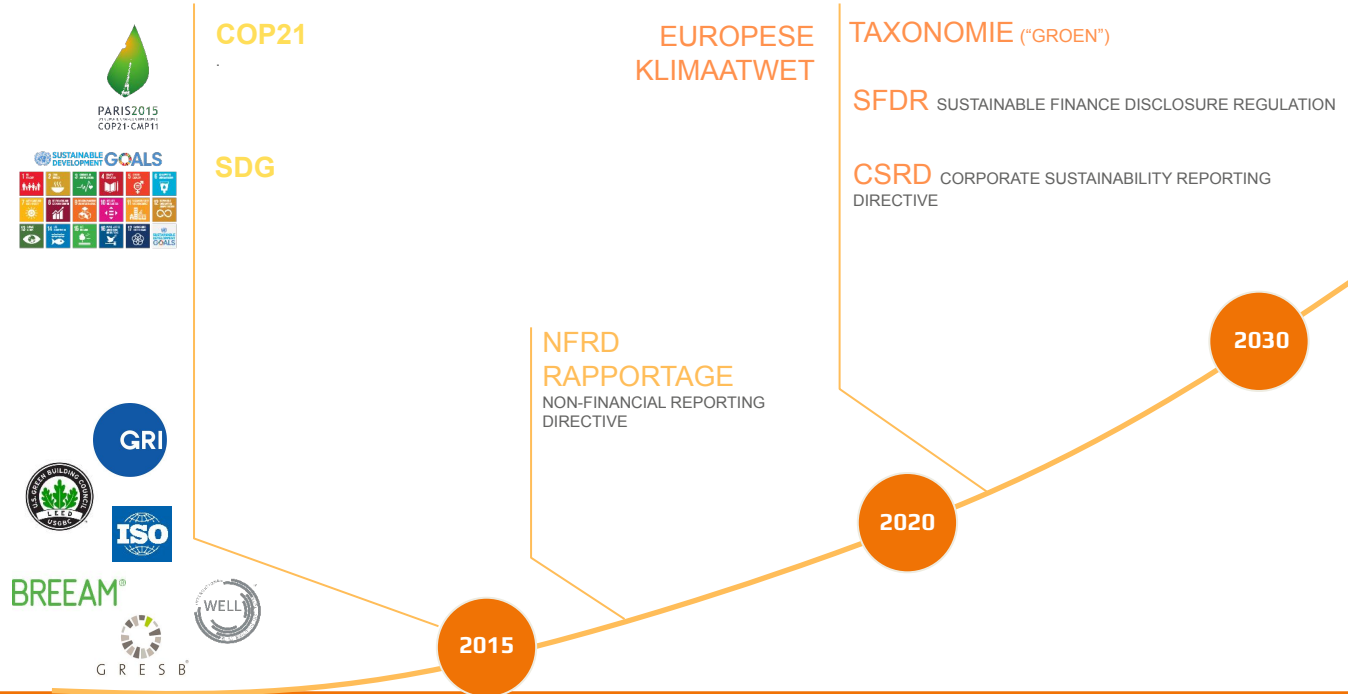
PARIS2015
COP21·CMP11

SUSTAINABLE DEVELOPMENT GOALS

GRI

LEED
USGBC
U.S. GREEN BUILDING COUNCIL

ISO

BREEAM®

WELL

GRESB®

COP21

SDG

EUROPESE KLIMAATWET

TAXONOMIE ("GROEN")

SFDR SUSTAINABLE FINANCE DISCLOSURE REGULATION

CSRD CORPORATE SUSTAINABILITY REPORTING DIRECTIVE

NFRD RAPPORTAGE
NON-FINANCIAL REPORTING DIRECTIVE

2030

2020

2015